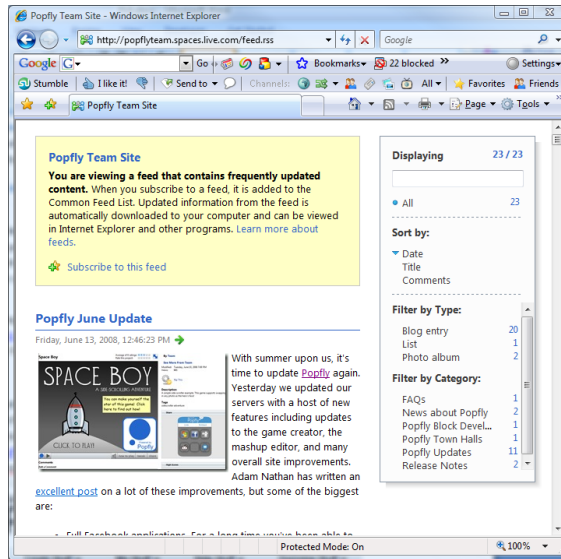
Popfly Team Site - Windows Internet Explorer

http://popflyteam.spaces.live.com/feed.rss

Google

Google G

Go

Bookmarks

22 blocked

Settings

Stumble

I like it!

Send to

Channels:

All

Favorites

Friends

Popfly Team Site

Page

Tools

Popfly Team Site

You are viewing a feed that contains frequently updated content. When you subscribe to a feed, it is added to the Common Feed List. Updated information from the feed is automatically downloaded to your computer and can be viewed in Internet Explorer and other programs. Learn more about feeds.

Subscribe to this feed

Popfly June Update

Friday, June 13, 2008, 12:46:23 PM

SPACE BOY

CLICK TO PLAY!

Popfly

With summer upon us, it's time to update Popfly again. Yesterday we updated our servers with a host of new features including updates to the game creator, the mashup editor, and many overall site improvements. Adam Nathan has written an excellent post on a lot of these improvements, but some of the biggest are:

Full Facebook applications. For a long time you've been able to

Displaying 23 / 23

All 23

Sort by:

Date

Title

Comments

Filter by Type:

Blog entry 20

List 1

Photo album 2

Filter by Category:

FAQs 1

News about Popfly 2

Popfly Block Devel... 1

Popfly Town Halls 1

Popfly Updates 11

Release Notes 2

Protected Mode: On

100%